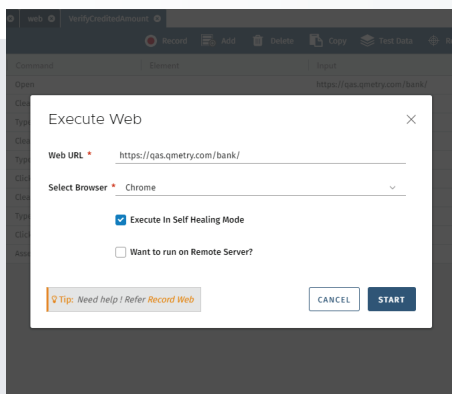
web VerifyCreditedAmount

Record Add Delete Copy Test Data

Command Element Input

Open https://qas.qmetry.com/bank/

Clic

Type

Clic

Type

Clic

Clic

Type

Clic

Asse

Execute Web

Web URL * https://qas.qmetry.com/bank/

Select Browser * Chrome

Execute In Self Healing Mode

Want to run on Remote Server?

Tip: Need help ! Refer Record Web

CANCEL START